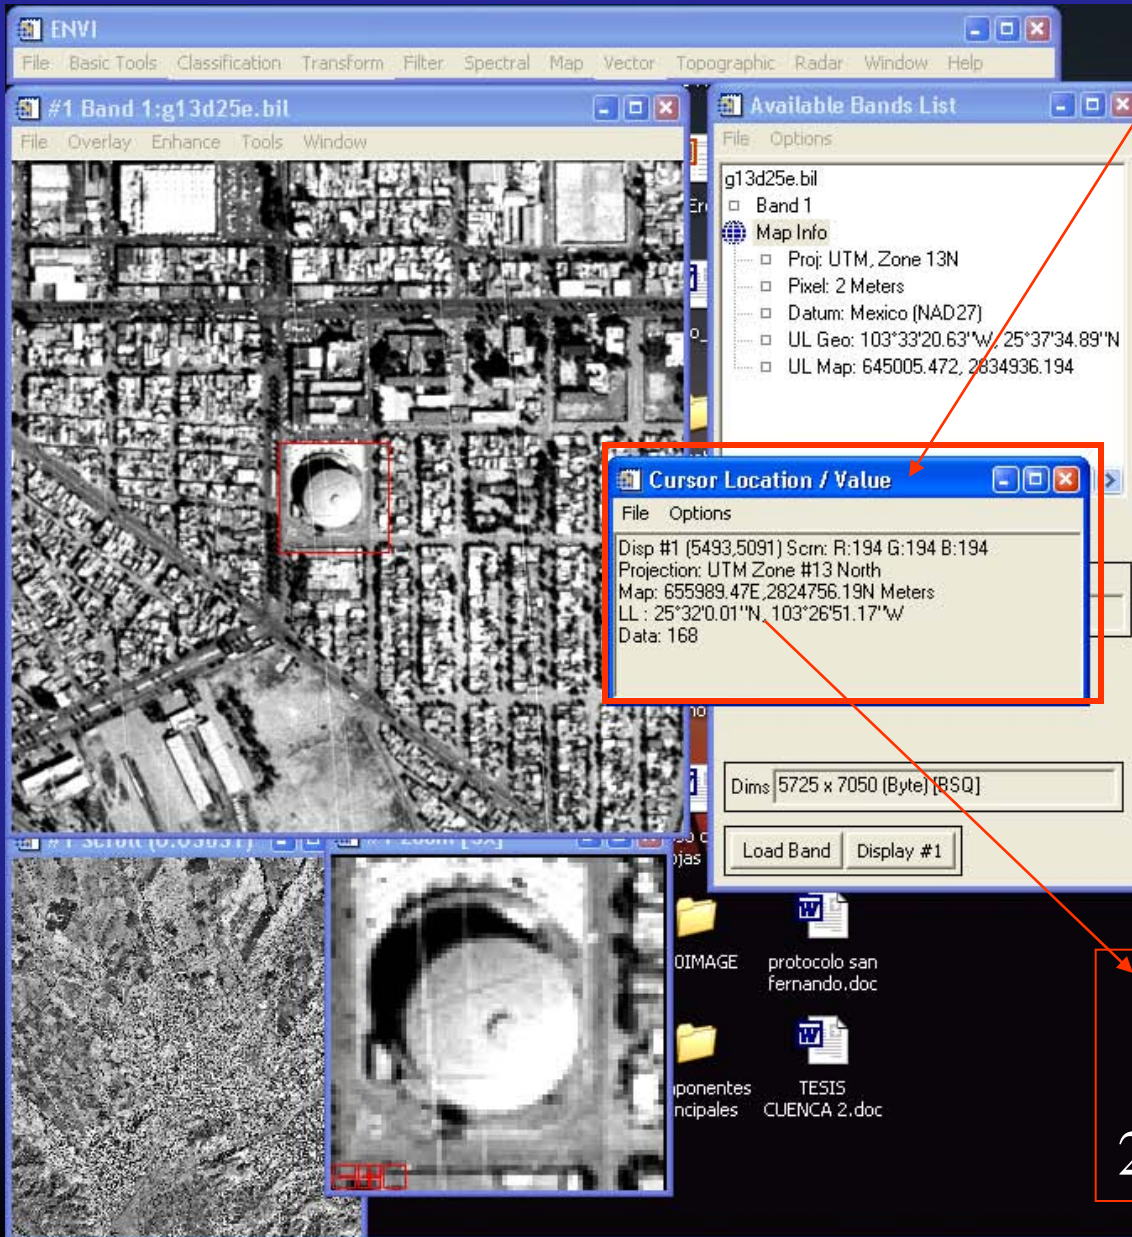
ENVI
File Basic Tools Classification Transform Filter Spectral Map Vector Topographic Radar Window Help

#1 Band 1:g13d25e.bil
File Overlay Enhance Tools Window

Available Bands List
File Options
g13d25e.bil
Band 1
Map Info
Proj: UTM, Zone 13N
Pixel: 2 Meters
Datum: Mexico (NAD27)
UL Geo: 103°33'20.63"W, 25°37'34.89"N
UL Map: 645005.472, 2834936.194

Cursor Location / Value
File Options
Disp #1 (5493,5091) Scrn: R:194 G:194 B:194
Projection: UTM Zone #13 North
Map: 655989.47E,2824756.19N Meters
LL : 25°32'0.01"N, 103°26'51.17"W
Data: 168

Dims 5725 x 7050 (Byte) [BSQ]
Load Band Display #1

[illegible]
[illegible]

0IMAGE
protocolo san fernando.doc
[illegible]ponentes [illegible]ncipales
TESIS CUENCA 2.doc
2